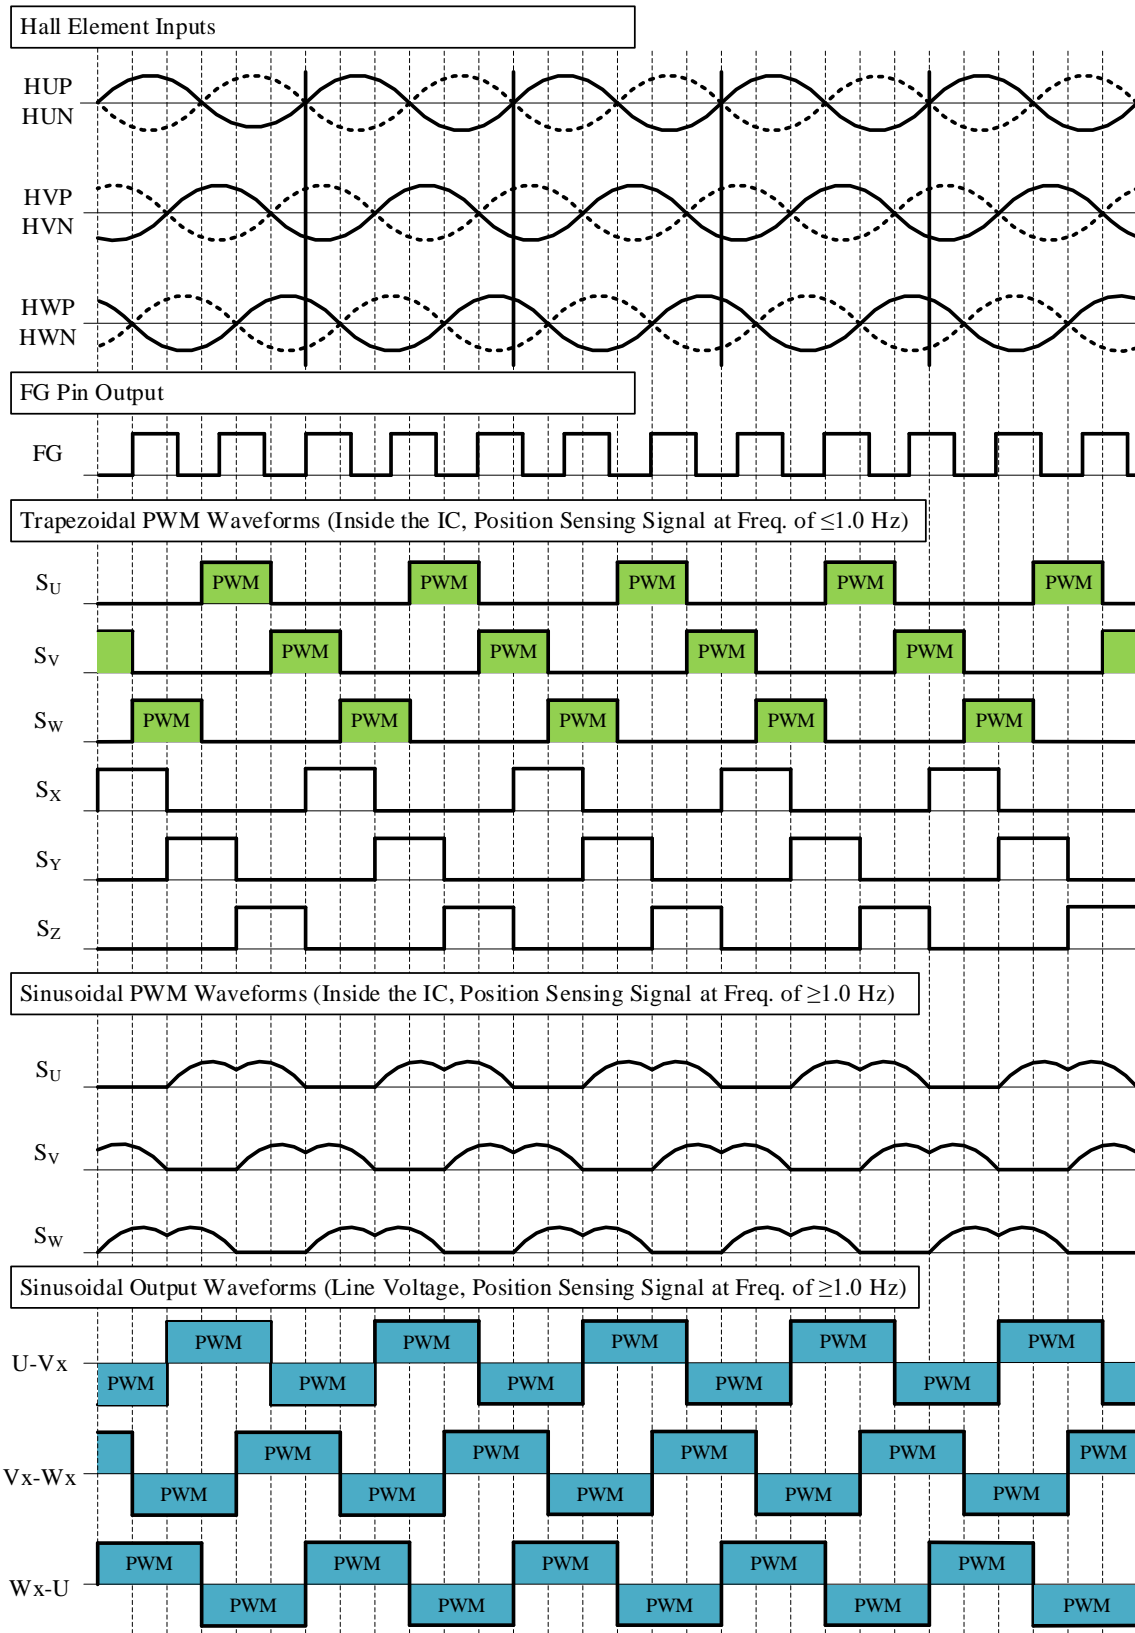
Hall Element Inputs

HUP
HUN

HVP
HVN

HWP
HWN

FG Pin Output

FG

Trapezoidal PWM Waveforms (Inside the IC, Position Sensing Signal at Freq. of ≤1.0 Hz)

$S_U$ PWM PWM PWM PWM PWM

$S_V$ PWM PWM PWM PWM

$S_W$ PWM PWM PWM PWM PWM

$S_X$

$S_Y$

$S_Z$

Sinusoidal PWM Waveforms (Inside the IC, Position Sensing Signal at Freq. of ≥1.0 Hz)

$S_U$

$S_V$

$S_W$

Sinusoidal Output Waveforms (Line Voltage, Position Sensing Signal at Freq. of ≥1.0 Hz)

U-Vx PWM PWM PWM PWM PWM PWM PWM PWM PWM PWM

Vx-Wx PWM PWM PWM PWM PWM PWM PWM PWM PWM PWM

Wx-U PWM PWM PWM PWM PWM PWM PWM PWM PWM PWM